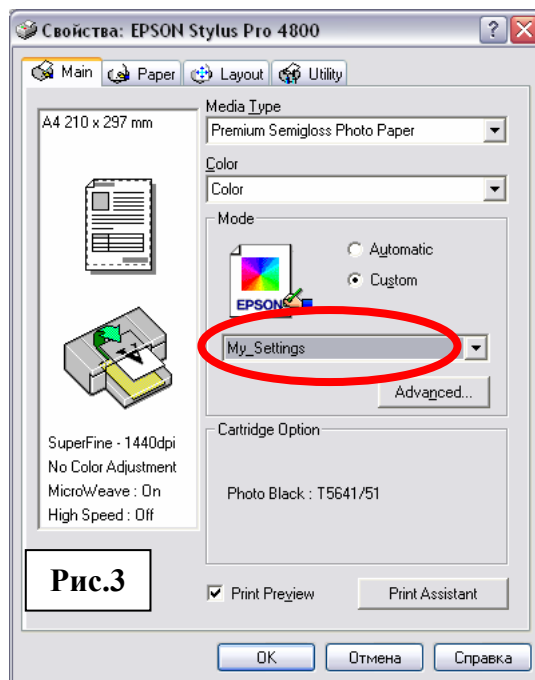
Свойства: EPSON Stylus Pro 4800

Main
Paper
Layout
Utility

A4 210 x 297 mm

Media Type
Premium Semigloss Photo Paper

Color
Color

Mode
Automatic
Custom

EPSON

My_Settings

Advanced...

Cartridge Option

Photo Black : T5641/51

SuperFine - 1440dpi
No Color Adjustment
MicroWeave : On
High Speed : Off

Рис.3

Print Preview
Print Assistant

OK
Отмена
Справка